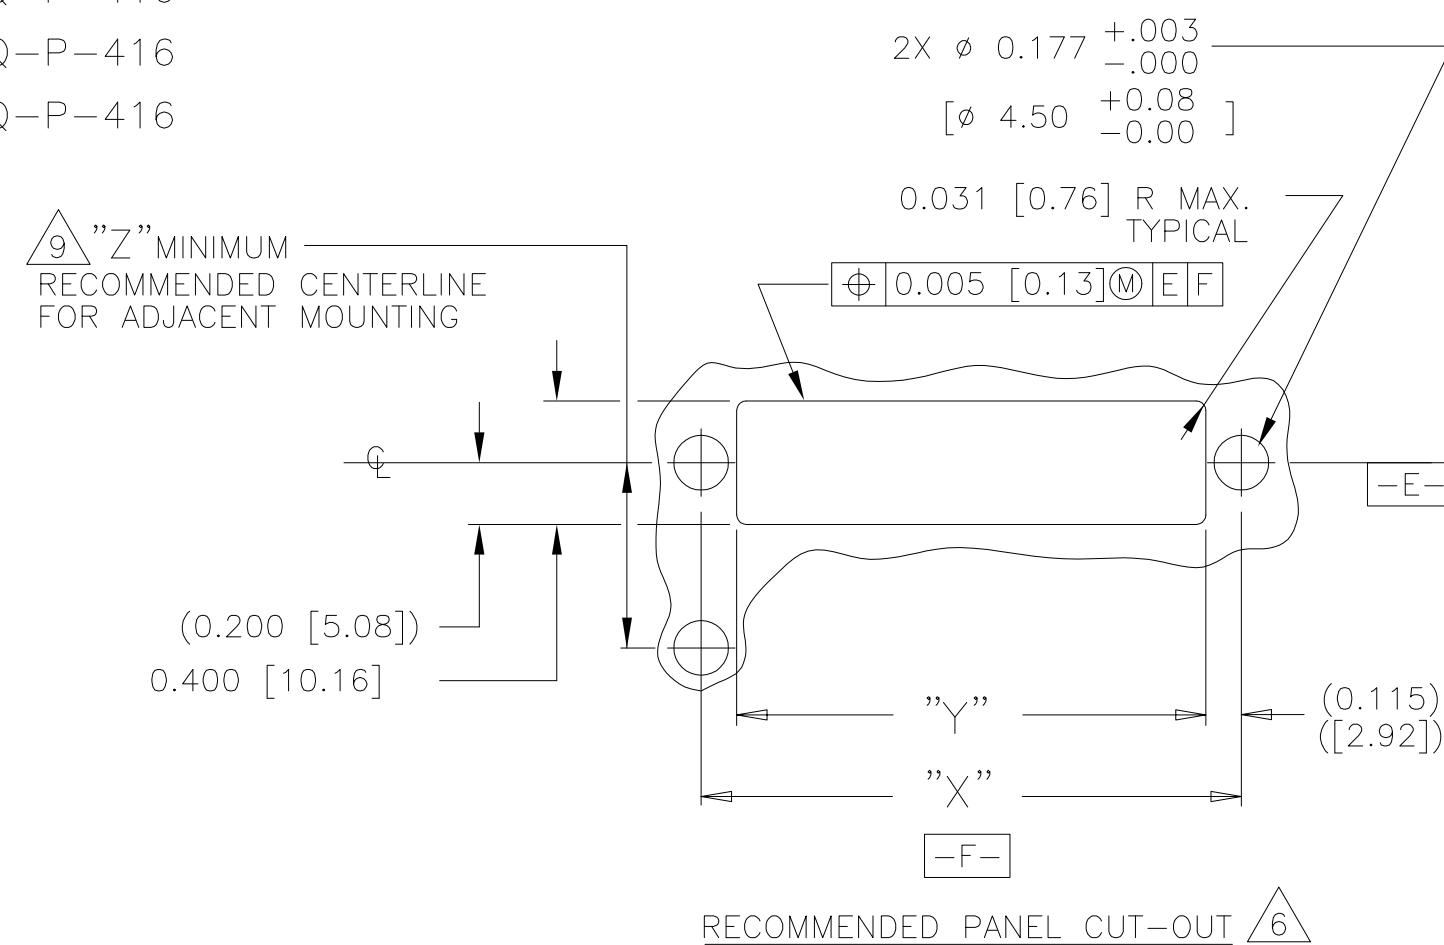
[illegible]

Q-P-416

Q-P-416

2X $\varnothing$ 0.177 $^{+.003}_{-.000}$

[$\varnothing$ 4.50 $^{+0.08}_{-0.00}$ ]

0.031 [0.76] R MAX. TYPICAL

9 "Z" MINIMUM RECOMMENDED CENTERLINE FOR ADJACENT MOUNTING

| $\oplus$ | 0.005 [0.13]Ⓜ | E | F |
|---|---|---|---|

℄

-E-

(0.200 [5.08])

0.400 [10.16]

"Y"

(0.115) ([2.92])

"X"

-F-

RECOMMENDED PANEL CUT-OUT 6